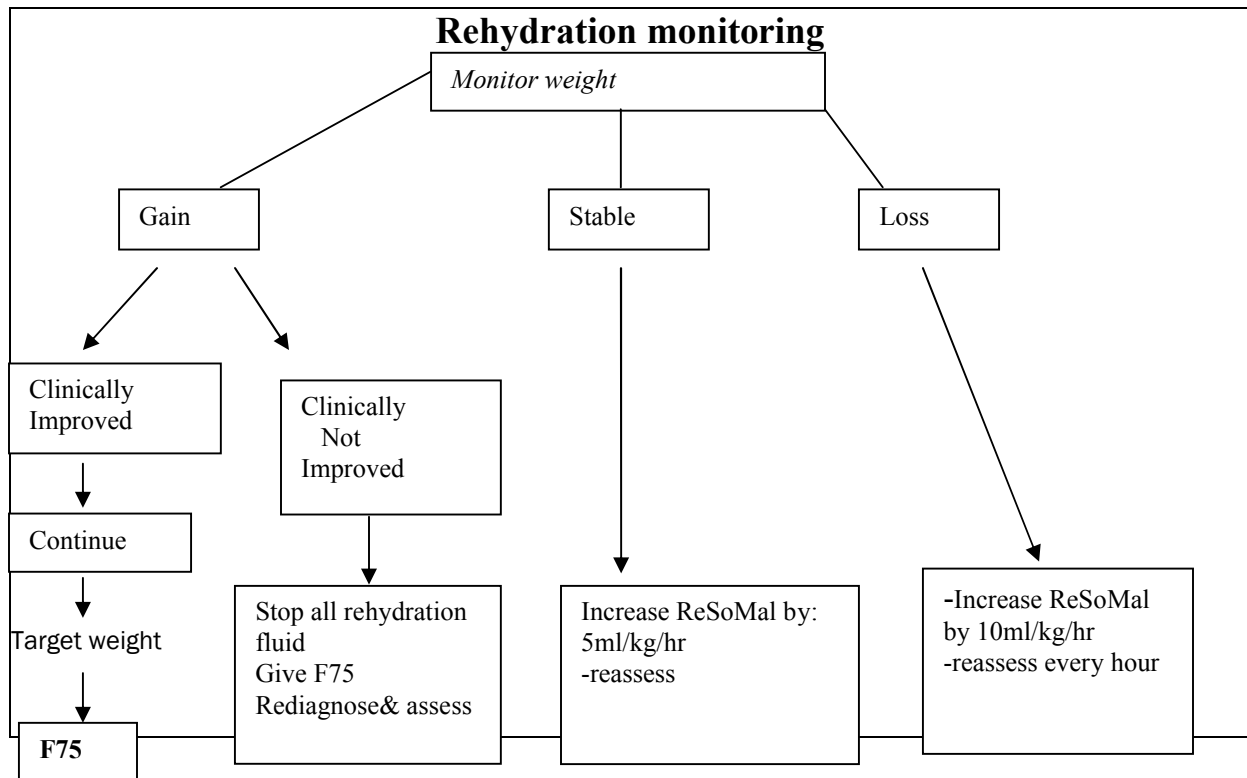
Rehydration monitoring

*Monitor weight*

Gain

Stable

Loss

Clinically Improved

Continue

Target weight

F75

Clinically Not Improved

Stop all rehydration fluid
Give F75
Rediagnose& assess

Increase ReSoMal by: 5ml/kg/hr
-reassess

-Increase ReSoMal by 10ml/kg/hr
-reassess every hour